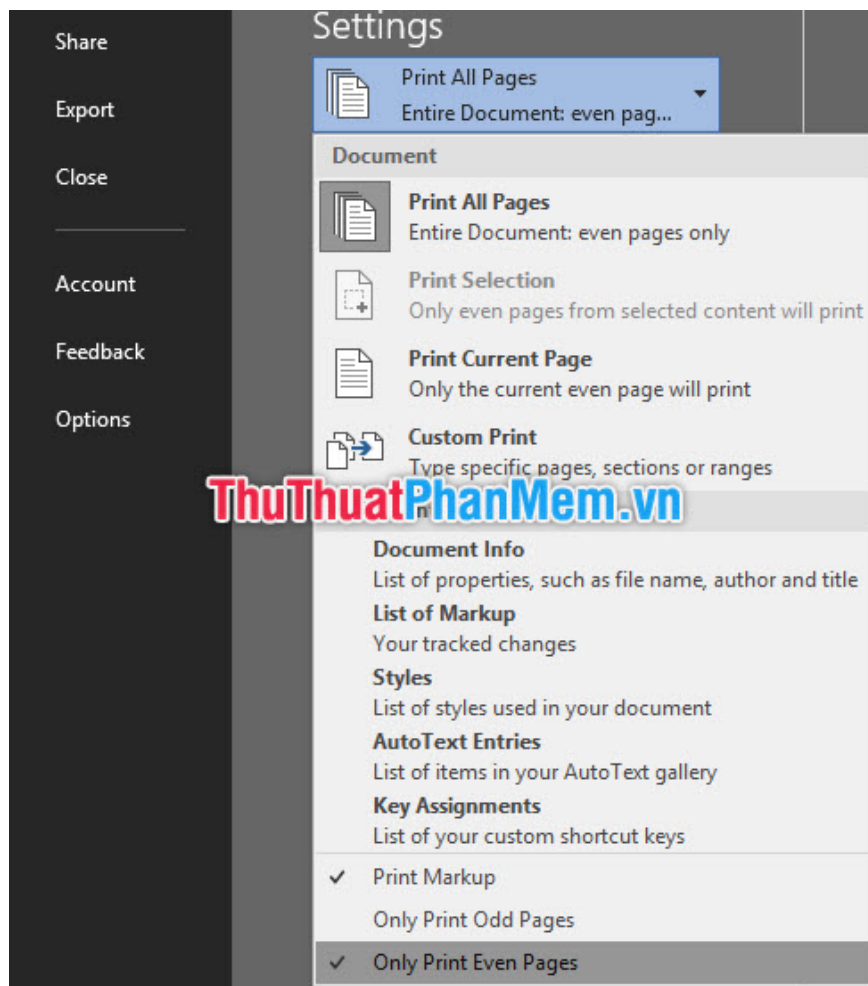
Share

Export

Close

Account

Feedback

Options

Settings

Print All Pages
Entire Document: even pag...

Document

Print All Pages
Entire Document: even pages only

Print Selection
Only even pages from selected content will print

Print Current Page
Only the current even page will print

Custom Print
Type specific pages, sections or ranges

ThuThuatPhanMem.vn

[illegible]

Document Info
List of properties, such as file name, author and title

List of Markup
Your tracked changes

Styles
List of styles used in your document

AutoText Entries
List of items in your AutoText gallery

Key Assignments
List of your custom shortcut keys

✓ Print Markup

Only Print Odd Pages

✓ Only Print Even Pages